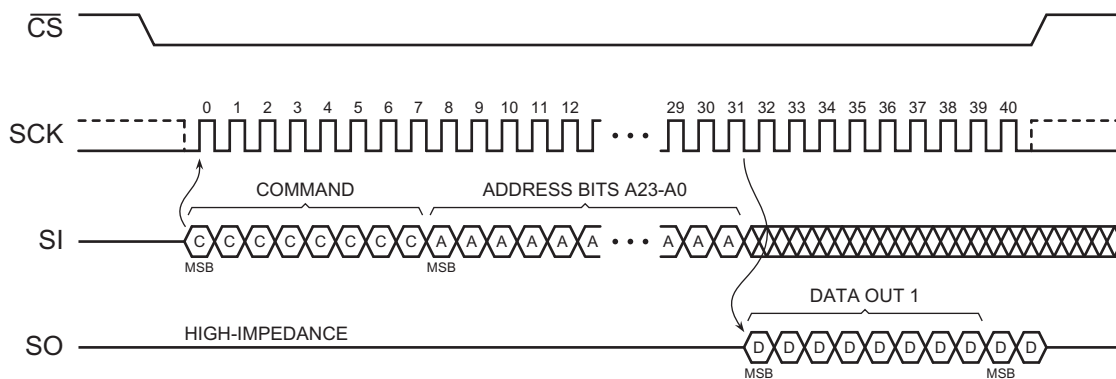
$\overline{CS}$

SCK

0 1 2 3 4 5 6 7 8 9 10 11 12 29 30 31 32 33 34 35 36 37 38 39 40

COMMAND

ADDRESS BITS A23-A0

SI

C C C C C C C C A A A A A A ··· A A A

MSB

MSB

DATA OUT 1

SO

HIGH-IMPEDANCE

D D D D D D D D D D

MSB

MSB